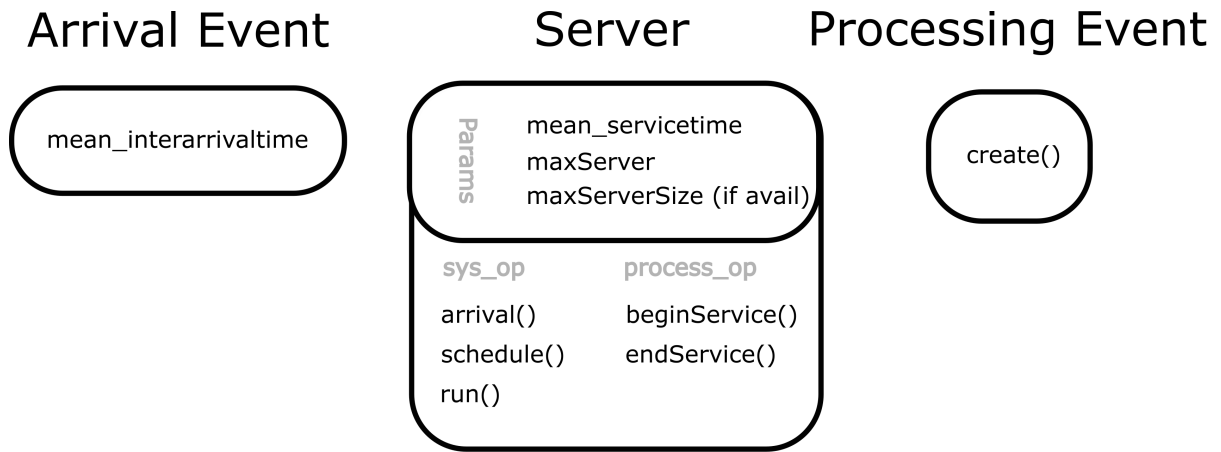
Arrival Event

mean_interarrivaltime

Server

Params

mean_servicetime
maxServer
maxServerSize (if avail)

sys_op
arrival()
schedule()
run()

process_op
beginService()
endService()

Processing Event

create()